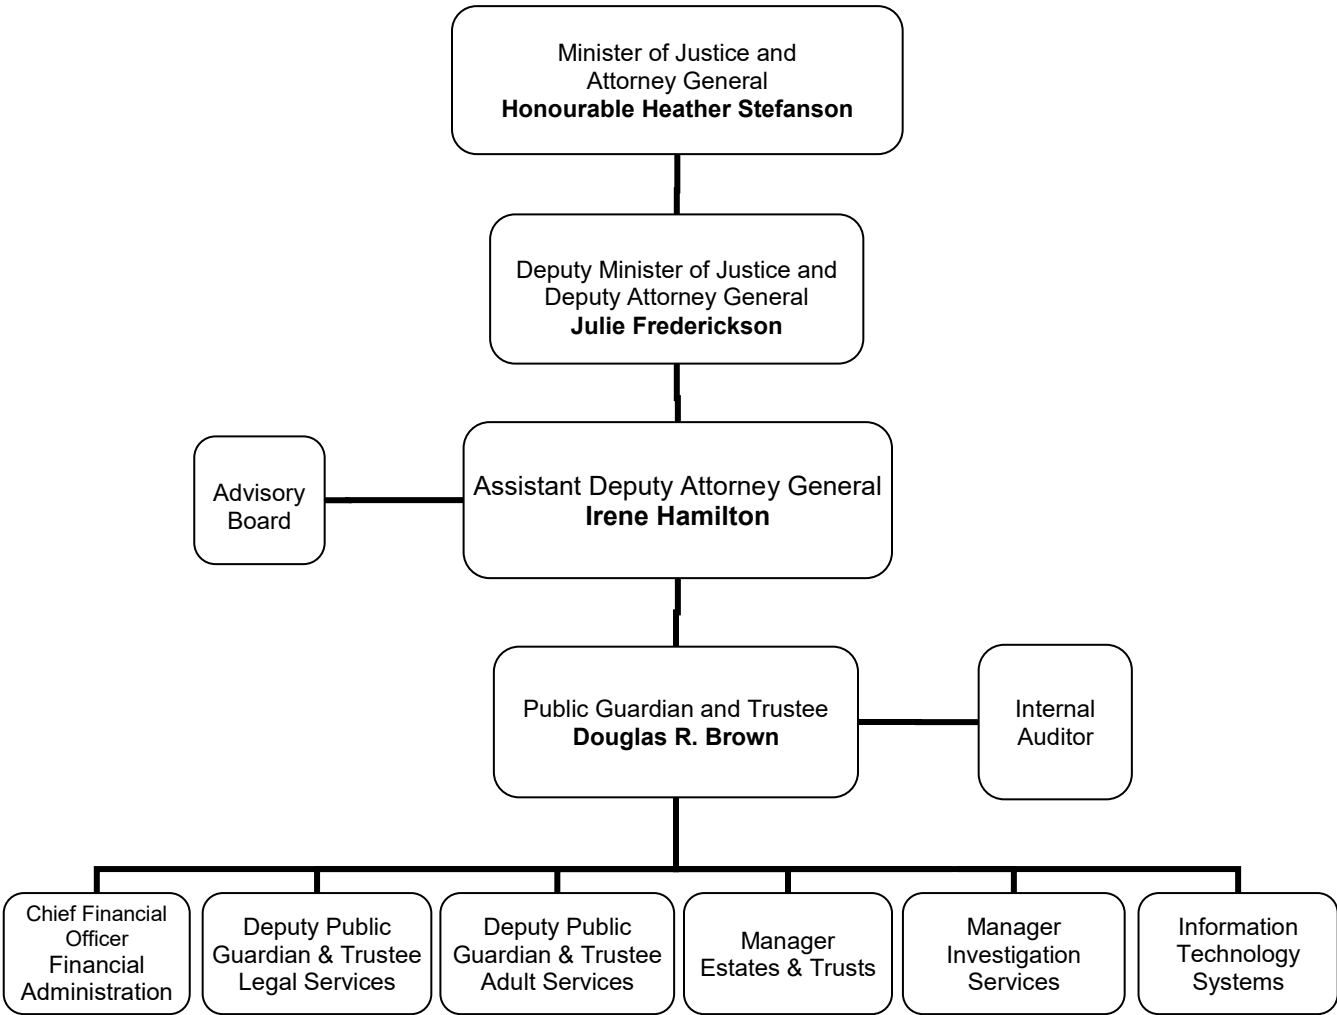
Minister of Justice and Attorney General
**Honourable Heather Stefanson**

Deputy Minister of Justice and Deputy Attorney General
**Julie Frederickson**

Advisory Board

Assistant Deputy Attorney General
**Irene Hamilton**

Public Guardian and Trustee
**Douglas R. Brown**

Internal Auditor

Chief Financial Officer
Financial Administration

Deputy Public Guardian & Trustee Legal Services

Deputy Public Guardian & Trustee Adult Services

Manager Estates & Trusts

Manager Investigation Services

Information Technology Systems